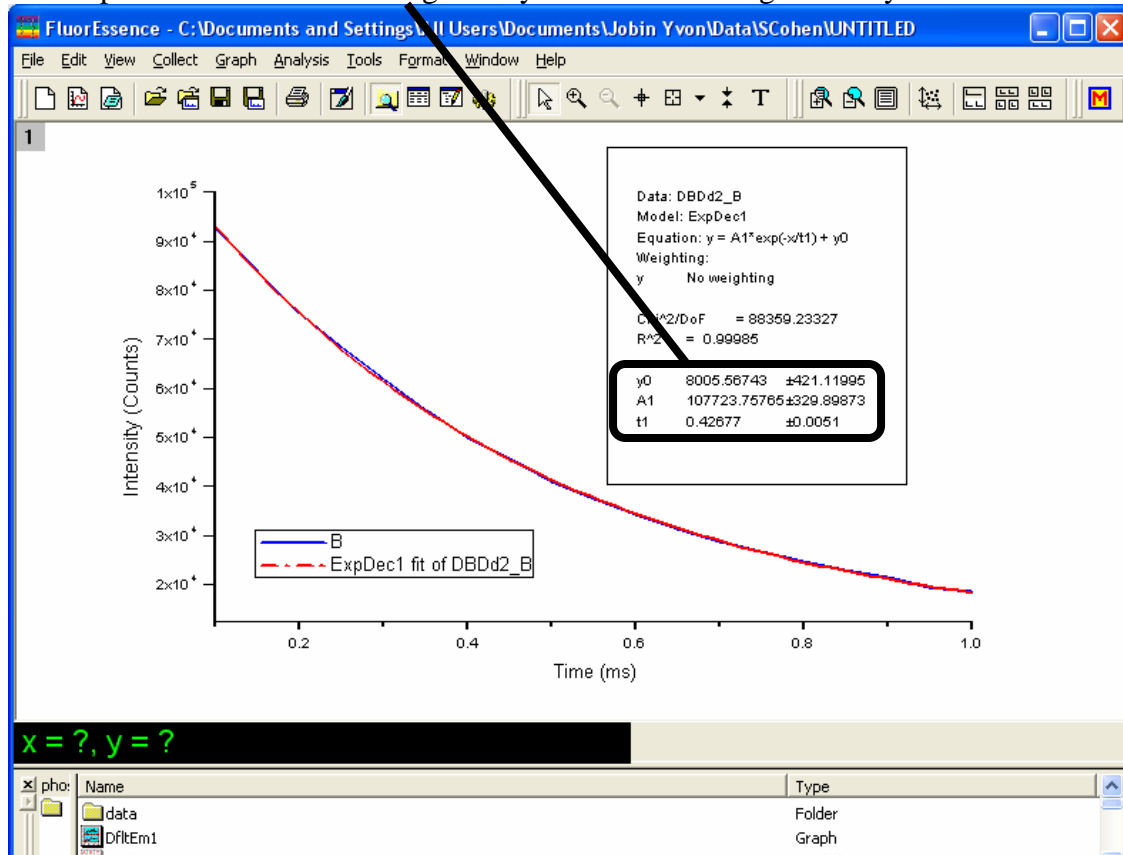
FluorEssence - C:\Documents and Settings\All Users\Documents\Jobin Yvon\Data\SCohen\UNTITLED

File Edit View Collect Graph Analysis Tools Format Window Help

1

Data: DBDd2_B
Model: ExpDec1
Equation: y = A1*exp(-x/t1) + y0
Weighting:
y No weighting

Chi^2/DoF = 88359.23327
R^2 = 0.99985

| | | |
|---|---|---|
| y0 | 8005.56743 | ±421.11995 |
| A1 | 107723.75765 | ±329.89873 |
| t1 | 0.42677 | ±0.0051 |

$1\times10^5$
$9\times10^4$
$8\times10^4$
$7\times10^4$
$6\times10^4$
$5\times10^4$
$4\times10^4$
$3\times10^4$
$2\times10^4$

Intensity (Counts)

B
ExpDec1 fit of DBDd2_B

0.2 0.4 0.6 0.8 1.0

Time (ms)

x = ?, y = ?

pho:

| Name | Type |
|---|---|
| data | Folder |
| DfltEm1 | Graph |